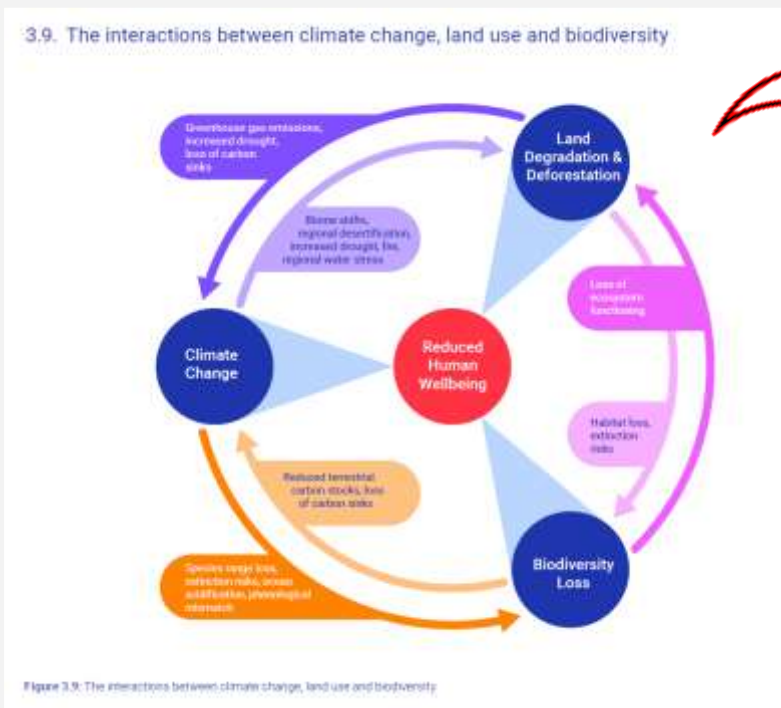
3.9. The interactions between climate change, land use and biodiversity

Greenhouse gas emissions, increased drought, loss of carbon sinks

Land Degradation & Deforestation

Biome shifts, regional desertification, increased drought, fire, regional water stress

Loss of ecosystem functioning

Climate Change

Reduced Human Wellbeing

Habitat loss, extinction risks

Reduced terrestrial carbon stocks, loss of carbon sinks

Species range loss, extinction risks, ocean acidification, phenological mismatch

Biodiversity Loss

Figure 3.9: The interactions between climate change, land use and biodiversity